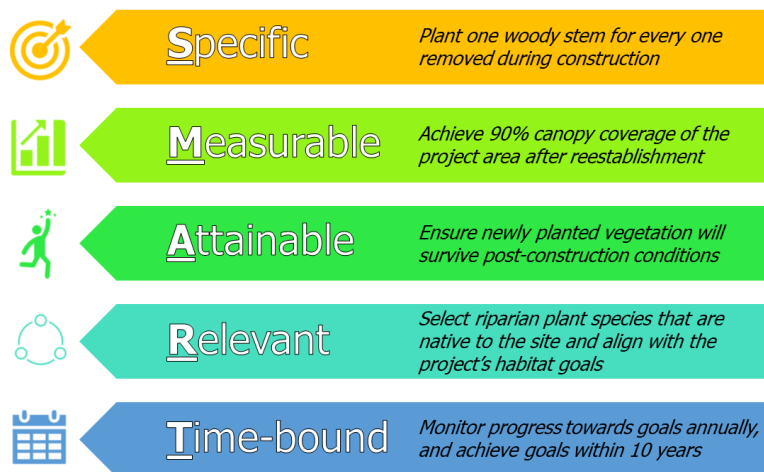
Specific

Plant one woody stem for every one removed during construction

Measurable

Achieve 90% canopy coverage of the project area after reestablishment

Attainable

Ensure newly planted vegetation will survive post-construction conditions

Relevant

Select riparian plant species that are native to the site and align with the project's habitat goals

Time-bound

Monitor progress towards goals annually, and achieve goals within 10 years